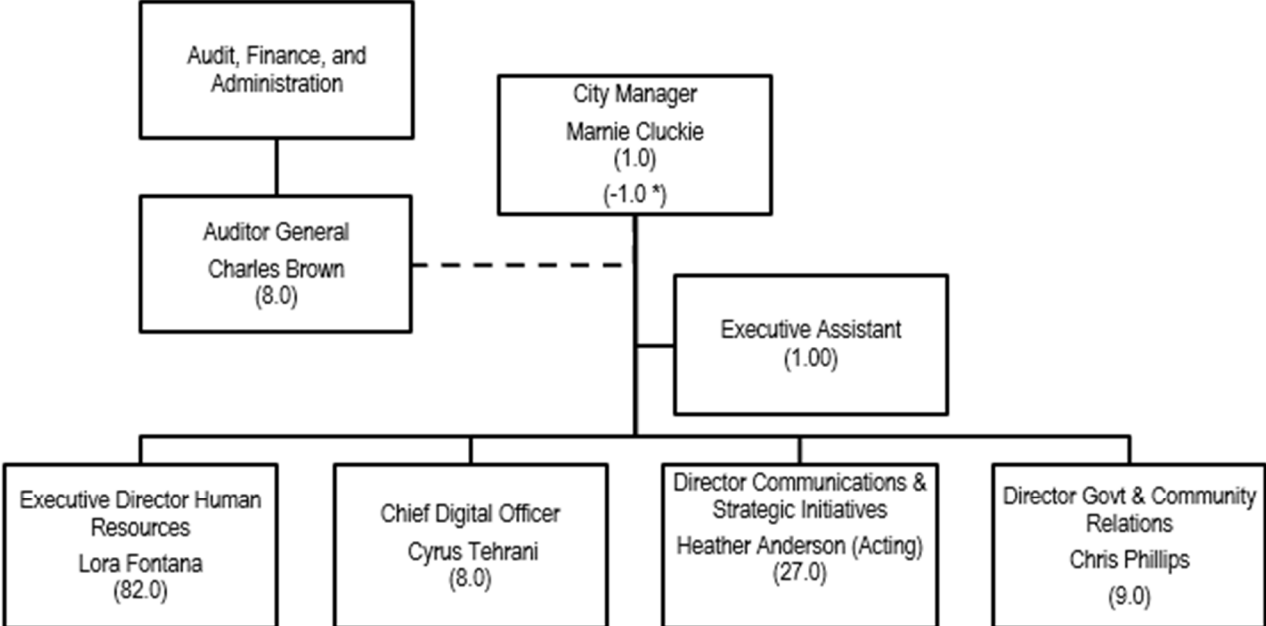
Audit, Finance, and Administration

City Manager
Marnie Cluckie
(1.0)
(-1.0 *)

Auditor General
Charles Brown
(8.0)

Executive Assistant
(1.00)

Executive Director Human Resources
Lora Fontana
(82.0)

Chief Digital Officer
Cyrus Tehrani
(8.0)

Director Communications & Strategic Initiatives
Heather Anderson (Acting)
(27.0)

Director Govt & Community Relations
Chris Phillips
(9.0)